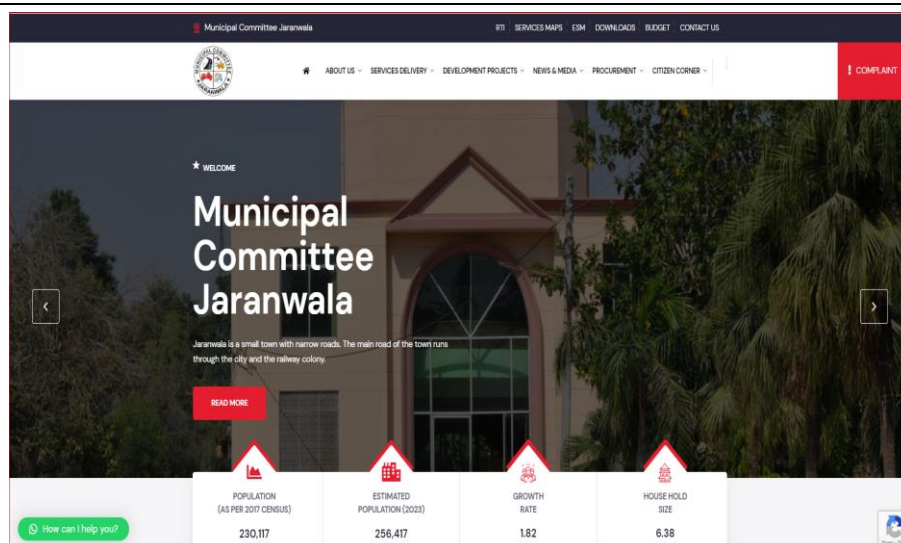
Municipal Committee Jaranwala

RTI SERVICES MAPS ESM DOWNLOADS BUDGET CONTACT US

MUNICIPAL COMMITTEE JARANWALA

ABOUT US SERVICES DELIVERY DEVELOPMENT PROJECTS NEWS & MEDIA PROCUREMENT CITIZEN CORNER

! COMPLAINT

WELCOME

Municipal Committee Jaranwala

Jaranwala is a small town with narrow roads. The main road of the town runs through the city and the railway colony.

READ MORE

| POPULATION (AS PER 2017 CENSUS) | ESTIMATED POPULATION (2023) | GROWTH RATE | HOUSE HOLD SIZE |
|---|---|---|---|
| 230,117 | 256,417 | 1.82 | 6.38 |

How can I help you?